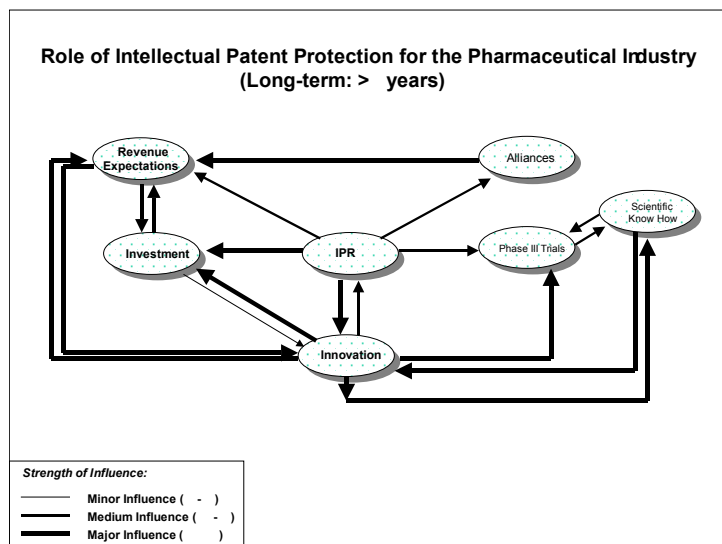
Role of Intellectual Patent Protection for the Pharmaceutical Industry
(Long-term: > years)

Revenue Expectations

Alliances

Scientific Know How

Investment

IPR

Phase III Trials

Innovation

Strength of Influence:

Minor Influence ( - )
Medium Influence ( - )
Major Influence ( )